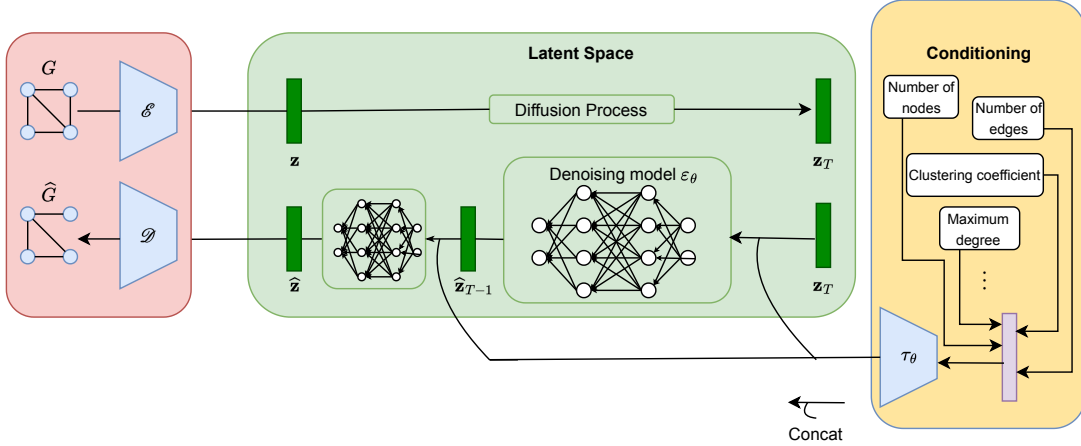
$G$

$\mathscr{E}$

$\widehat{G}$

$\mathscr{D}$

Latent Space

Diffusion Process

$\mathbf{z}$

$\mathbf{z}_T$

Denoising model $\varepsilon_\theta$

$\widehat{\mathbf{z}}$

$\widehat{\mathbf{z}}_{T-1}$

$\mathbf{z}_T$

Conditioning

Number of nodes

Number of edges

Clustering coefficient

Maximum degree

⋮

$\tau_\theta$

Concat